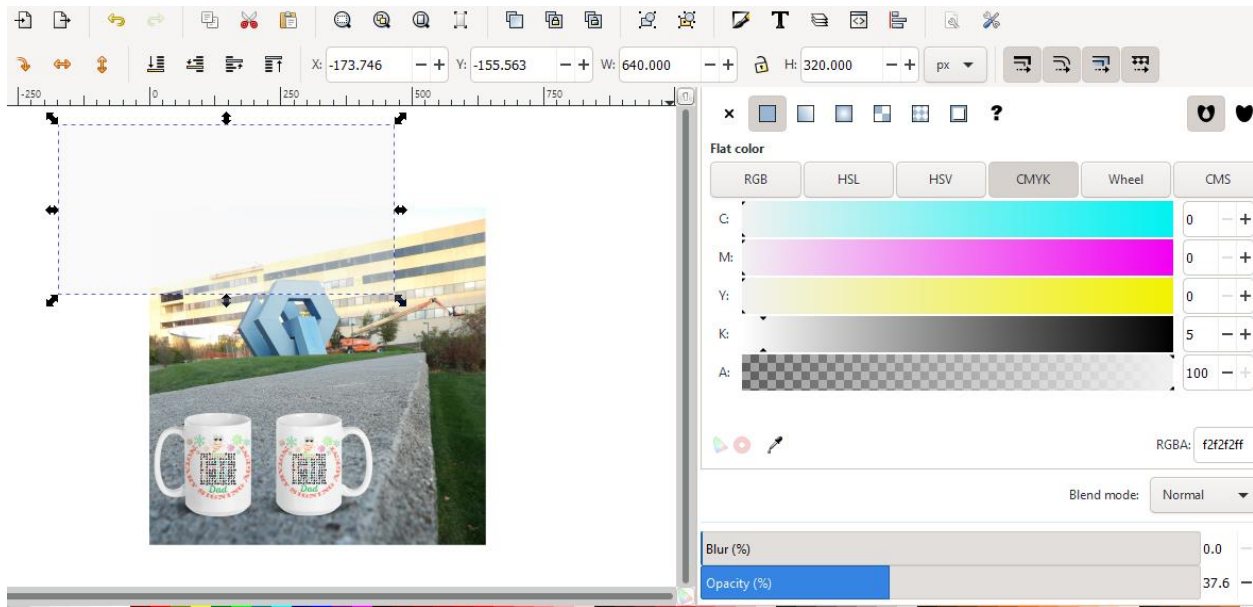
X: -173.746 − + Y: -155.563 − + W: 640.000 − + H: 320.000 − + px

-250 0 250 500 750

×

?

Flat color

| RGB | HSL | HSV | CMYK | Wheel | CMS |
|---|---|---|---|---|---|

C: 0 − +

M: 0 − +

Y: 0 − +

K: 5 − +

A: 100 − +

RGBA: f2f2f2ff

Blend mode: Normal

Blur (%) 0.0

Opacity (%) 37.6 −

Dad